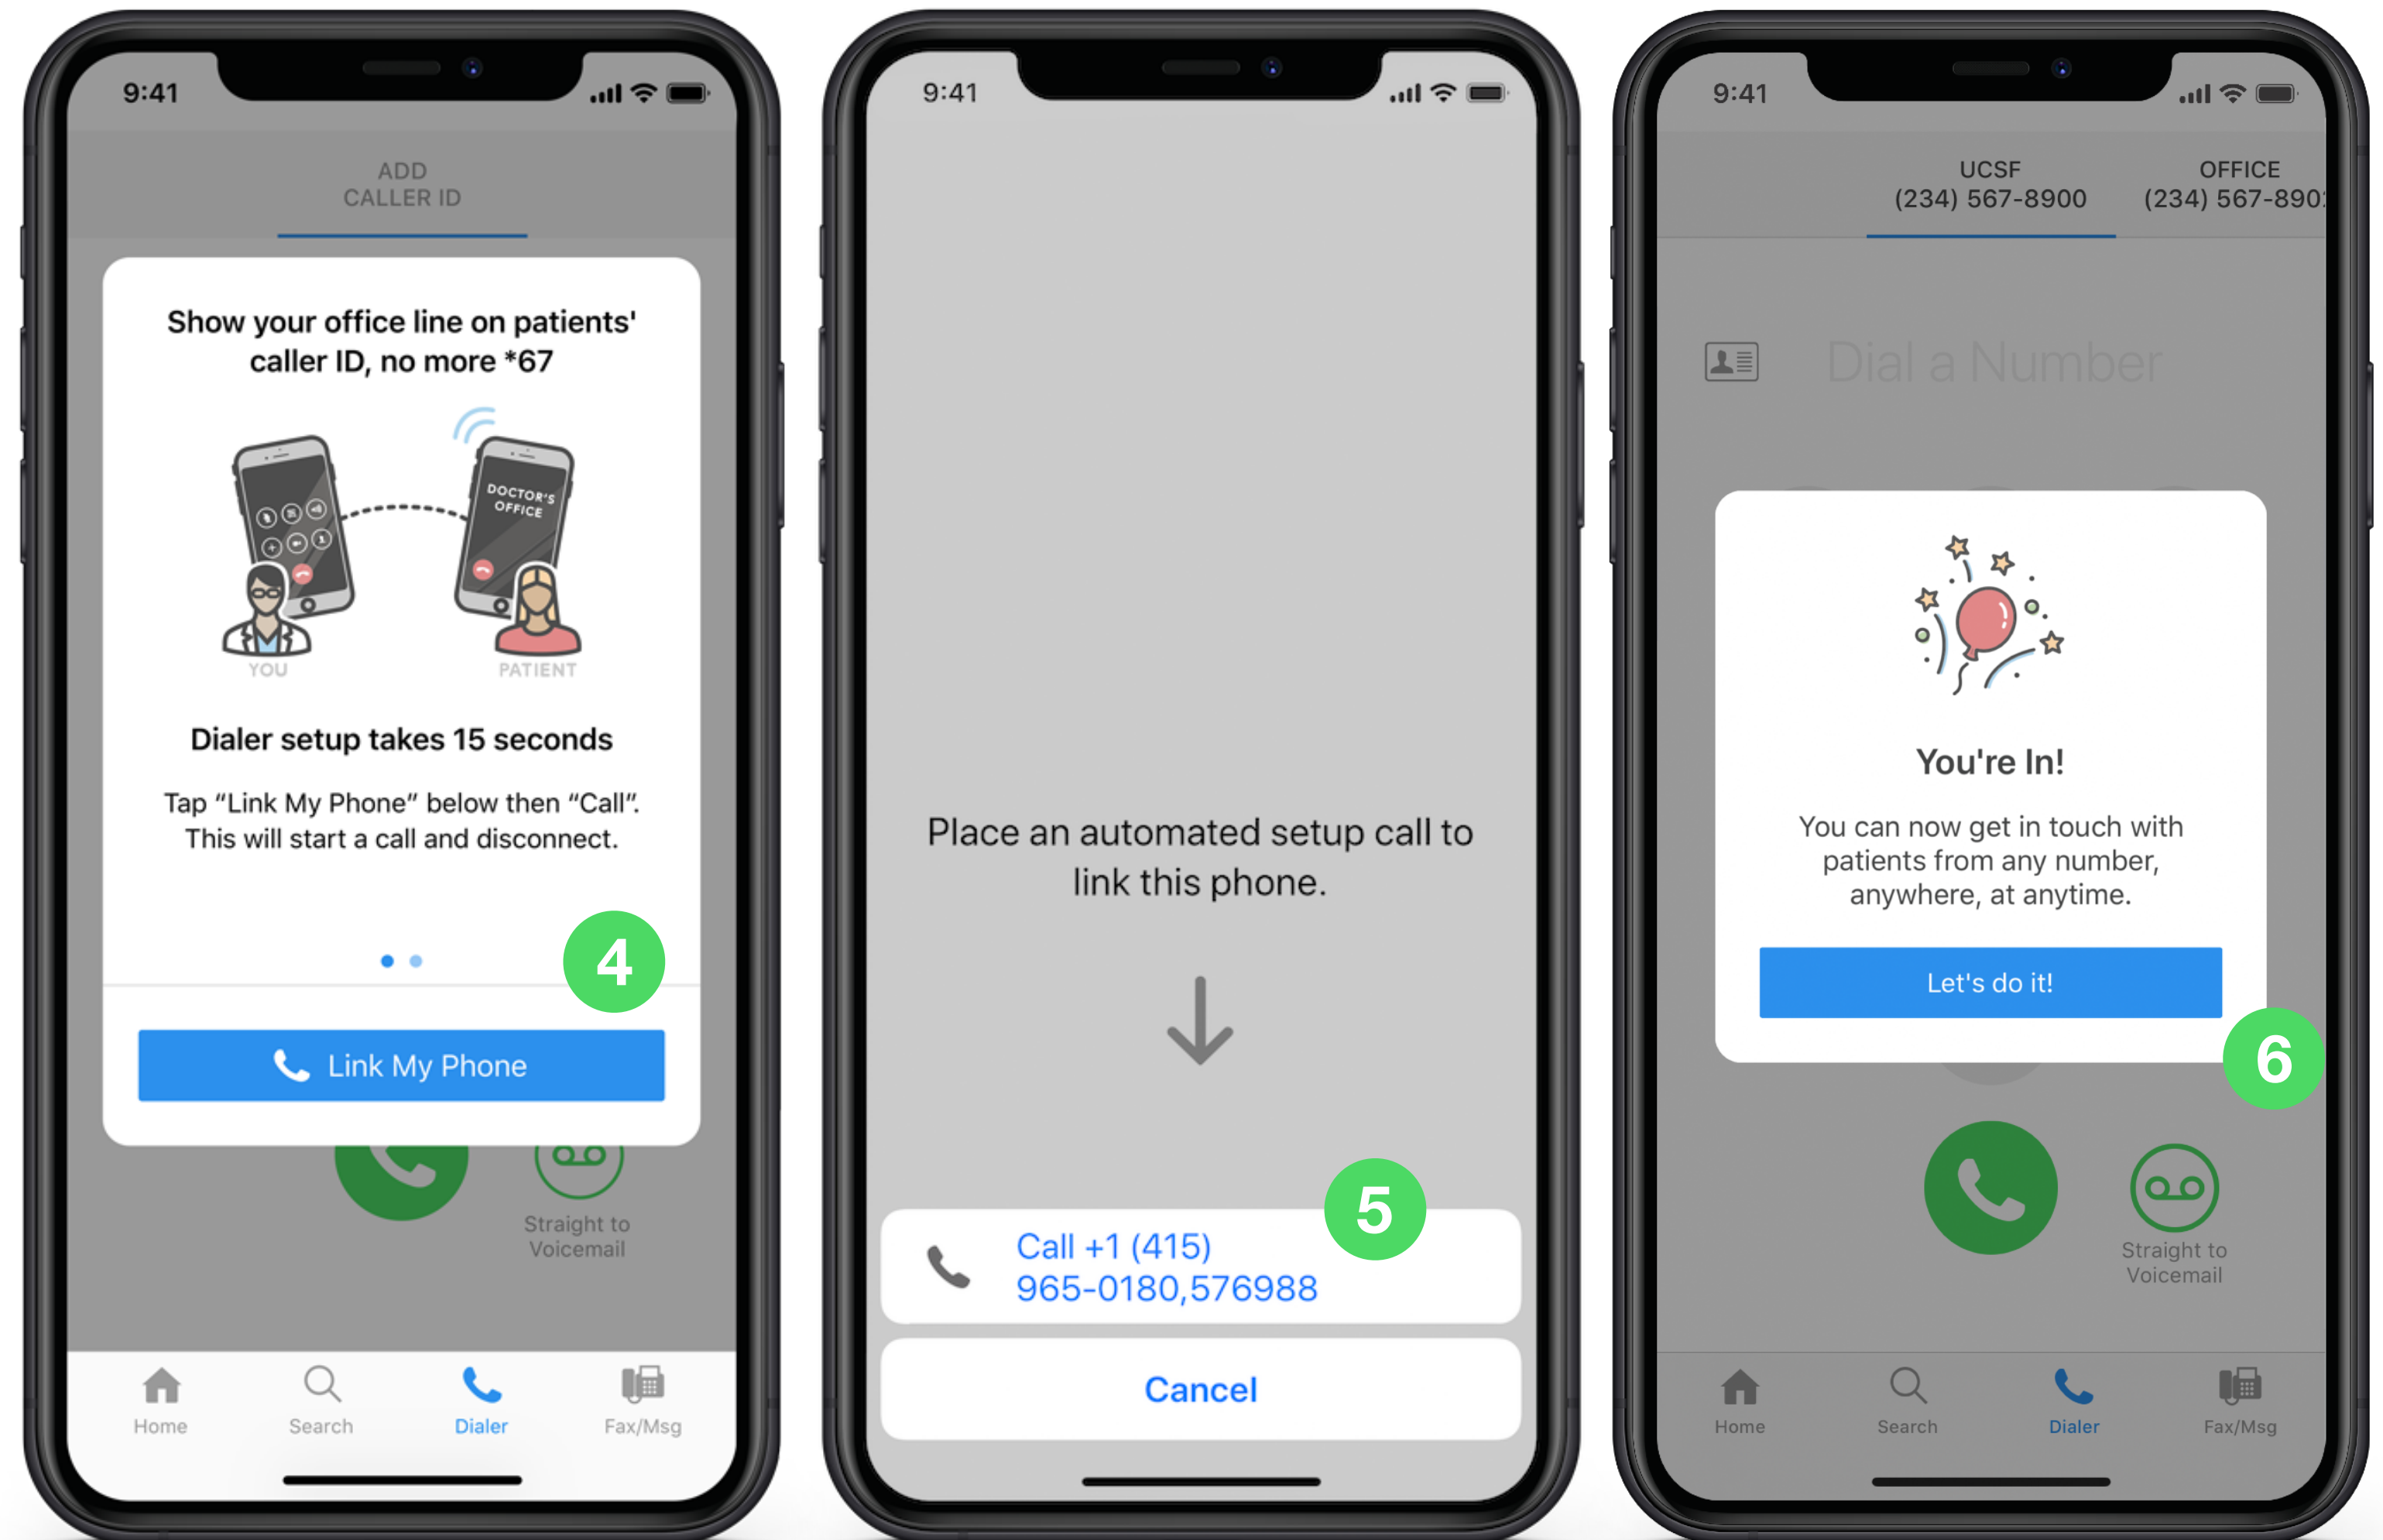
9:41

ADD CALLER ID

Show your office line on patients' caller ID, no more *67

DOCTOR'S OFFICE

YOU

PATIENT

Dialer setup takes 15 seconds

Tap “Link My Phone” below then “Call”. This will start a call and disconnect.

4

Link My Phone

Straight to Voicemail

Home Search Dialer Fax/Msg

9:41

Place an automated setup call to link this phone.

5

Call +1 (415) 965-0180,576988

Cancel

9:41

UCSF (234) 567-8900

OFFICE (234) 567-890

Dial a Number

You're In!

You can now get in touch with patients from any number, anywhere, at anytime.

Let's do it!

6

Straight to Voicemail

Home Search Dialer Fax/Msg